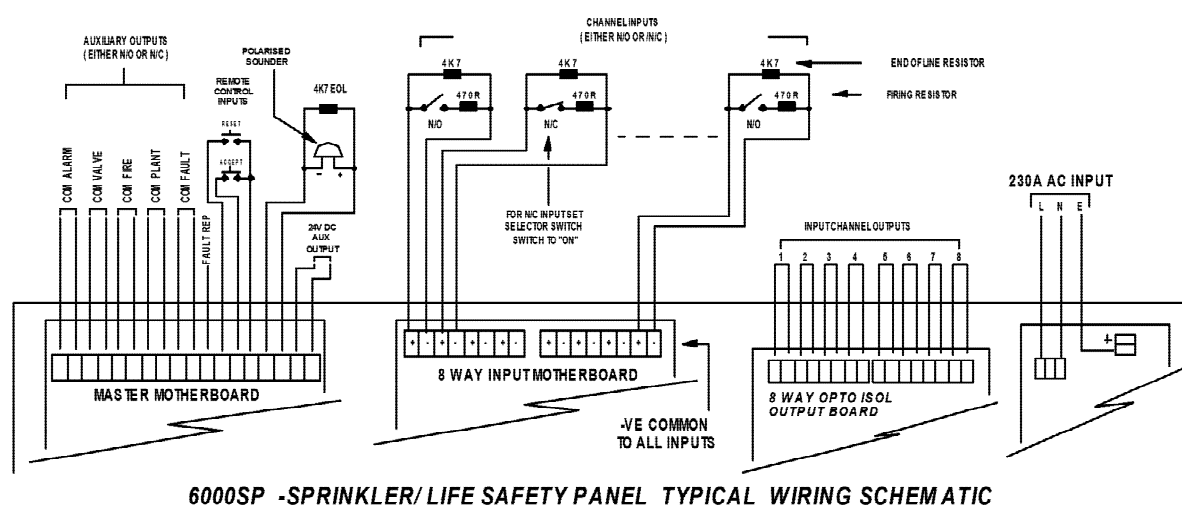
AUXILIARY OUTPUTS
( EITHER N/O OR N/C )

POLARISED SOUNDER

REMOTE CONTROL INPUTS

RESET

ACCEPT

4K7 EOL

- +

COM ALARM

COM VALVE

COM FIRE

COM PLANT

COM FAULT

FAULT REP

24V DC AUX OUTPUT

CHANNEL INPUTS
( EITHER N/O OR N/C )

4K7

470R

N/O

4K7

470R

N/C

4K7

470R

N/O

END OF LINE RESISTOR

FIRING RESISTOR

FOR N/C INPUT SET SELECTOR SWITCH SWITCH TO "ON"

230A AC INPUT

L N E

INPUT CHANNEL OUTPUTS

1 2 3 4 5 6 7 8

+ - + - + - + - + - + - + - + -

MASTER MOTHERBOARD

8 WAY INPUT MOTHERBOARD

-VE COMMON TO ALL INPUTS

8 WAY OPTO ISOL OUTPUT BOARD

+

6000SP -SPRINKLER/ LIFE SAFETY PANEL TYPICAL WIRING SCHEMATIC